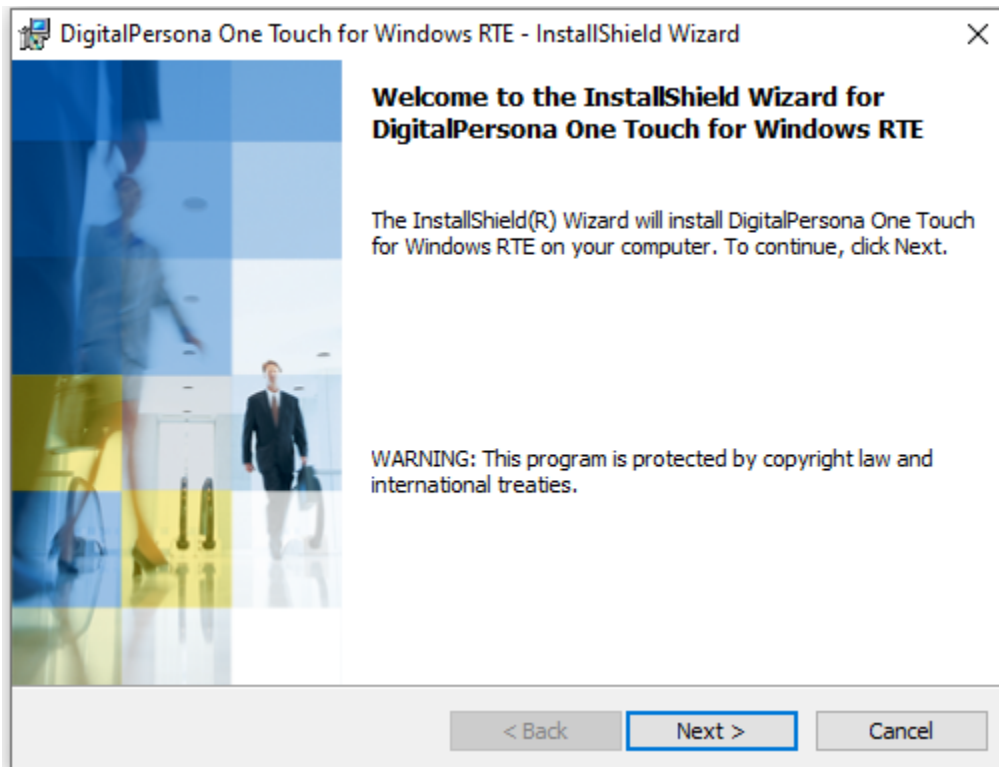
DigitalPersona One Touch for Windows RTE - InstallShield Wizard

Welcome to the InstallShield Wizard for DigitalPersona One Touch for Windows RTE

The InstallShield(R) Wizard will install DigitalPersona One Touch for Windows RTE on your computer. To continue, click Next.

WARNING: This program is protected by copyright law and international treaties.

< Back
Next >
Cancel